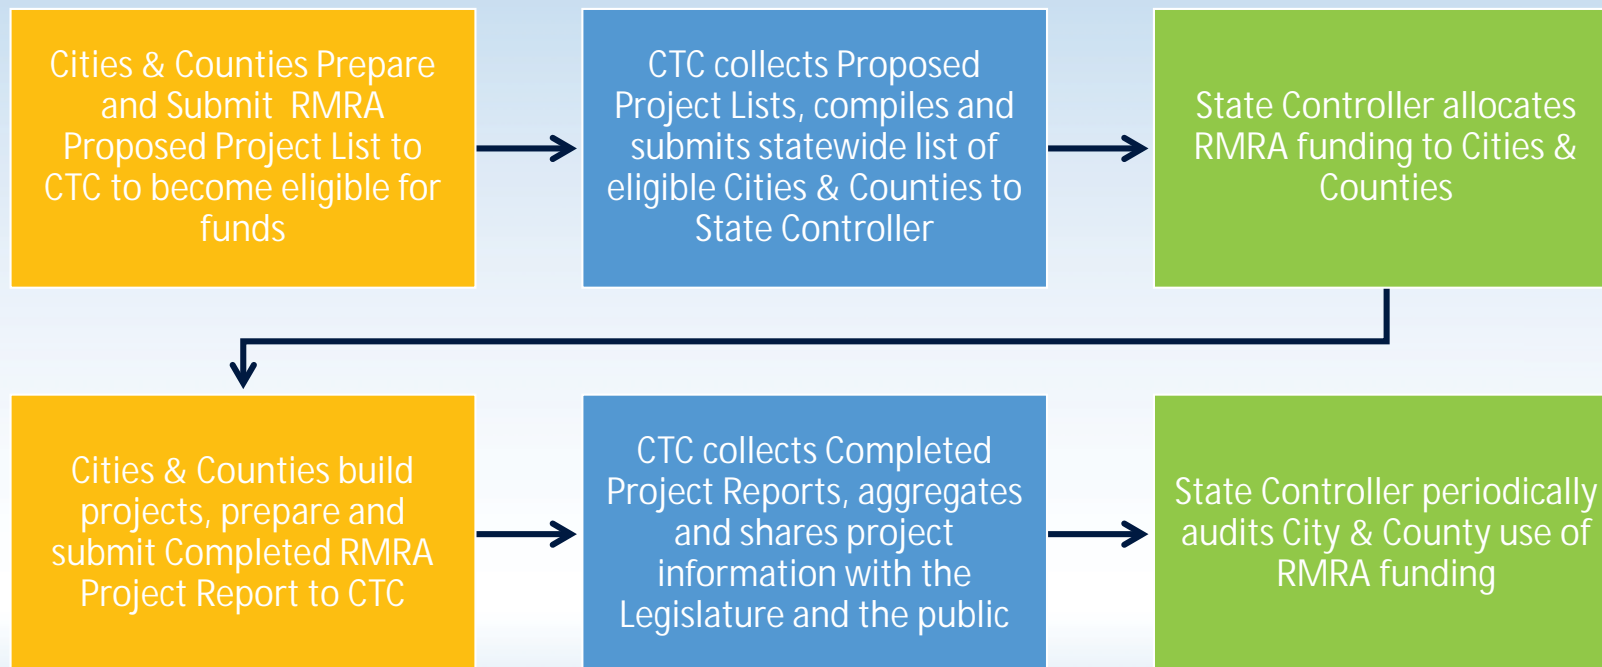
Cities & Counties Prepare and Submit RMRA Proposed Project List to CTC to become eligible for funds

CTC collects Proposed Project Lists, compiles and submits statewide list of eligible Cities & Counties to State Controller

State Controller allocates RMRA funding to Cities & Counties

Cities & Counties build projects, prepare and submit Completed RMRA Project Report to CTC

CTC collects Completed Project Reports, aggregates and shares project information with the Legislature and the public

State Controller periodically audits City & County use of RMRA funding